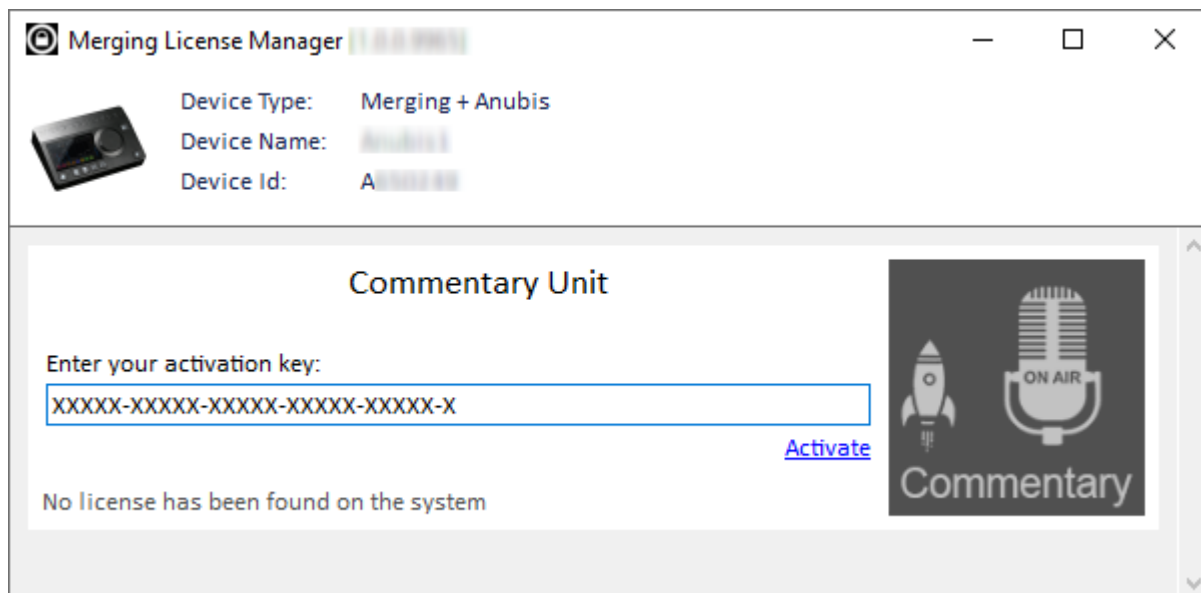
Merging License Manager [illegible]

Device Type: Merging + Anubis
Device Name: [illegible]
Device Id: A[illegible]

Commentary Unit

Enter your activation key:
XXXXX-XXXXX-XXXXX-XXXXX-XXXXX-X

Activate

No license has been found on the system

ON AIR
Commentary